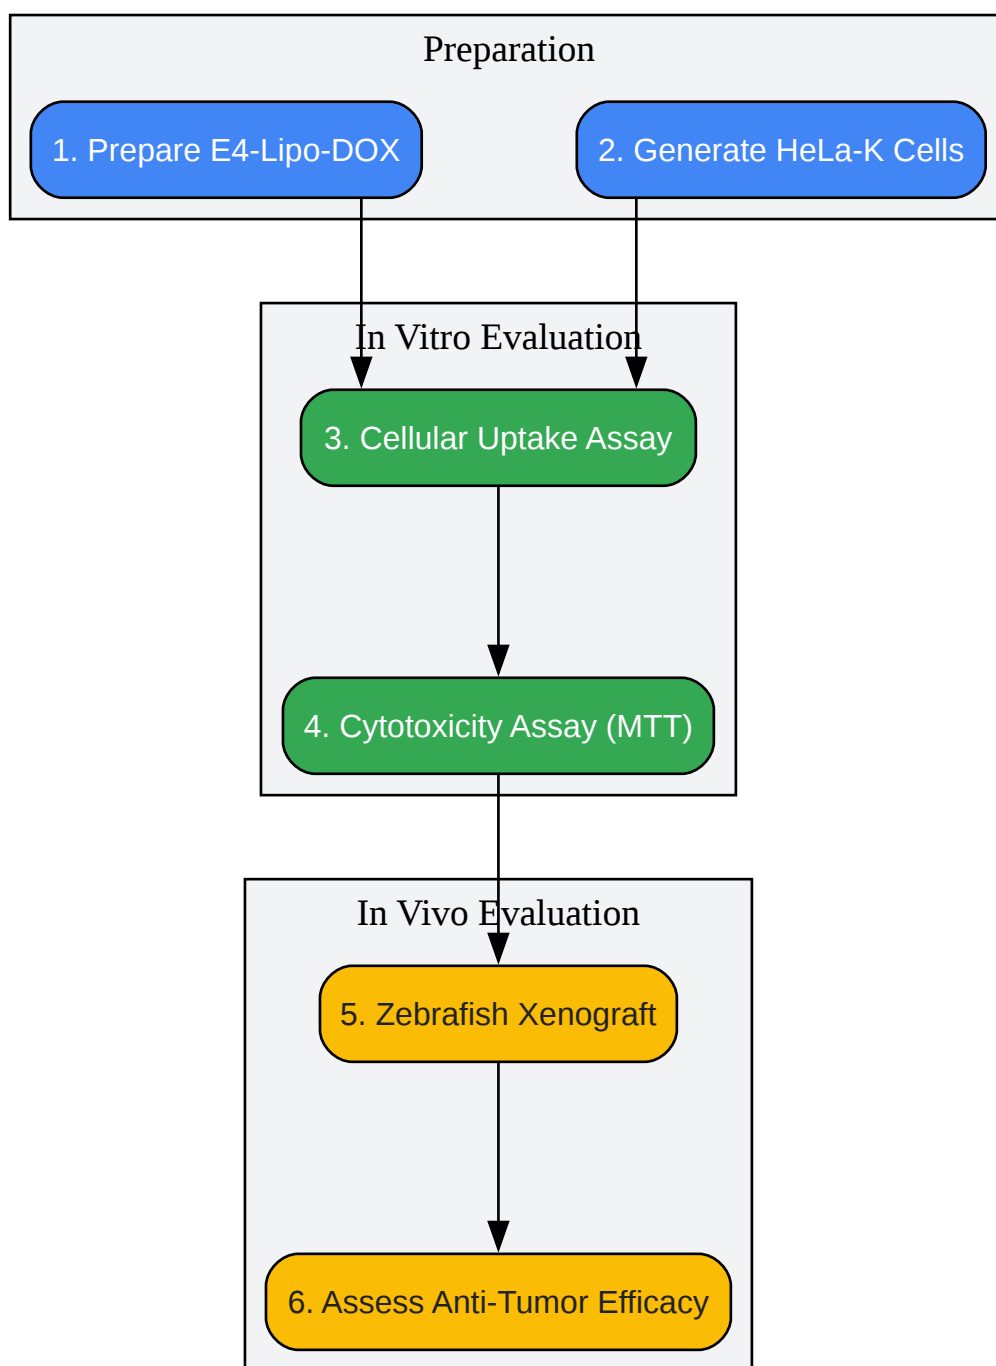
Preparation

1. Prepare E4-Lipo-DOX

2. Generate HeLa-K Cells

In Vitro Evaluation

3. Cellular Uptake Assay

4. Cytotoxicity Assay (MTT)

In Vivo Evaluation

5. Zebrafish Xenograft

6. Assess Anti-Tumor Efficacy